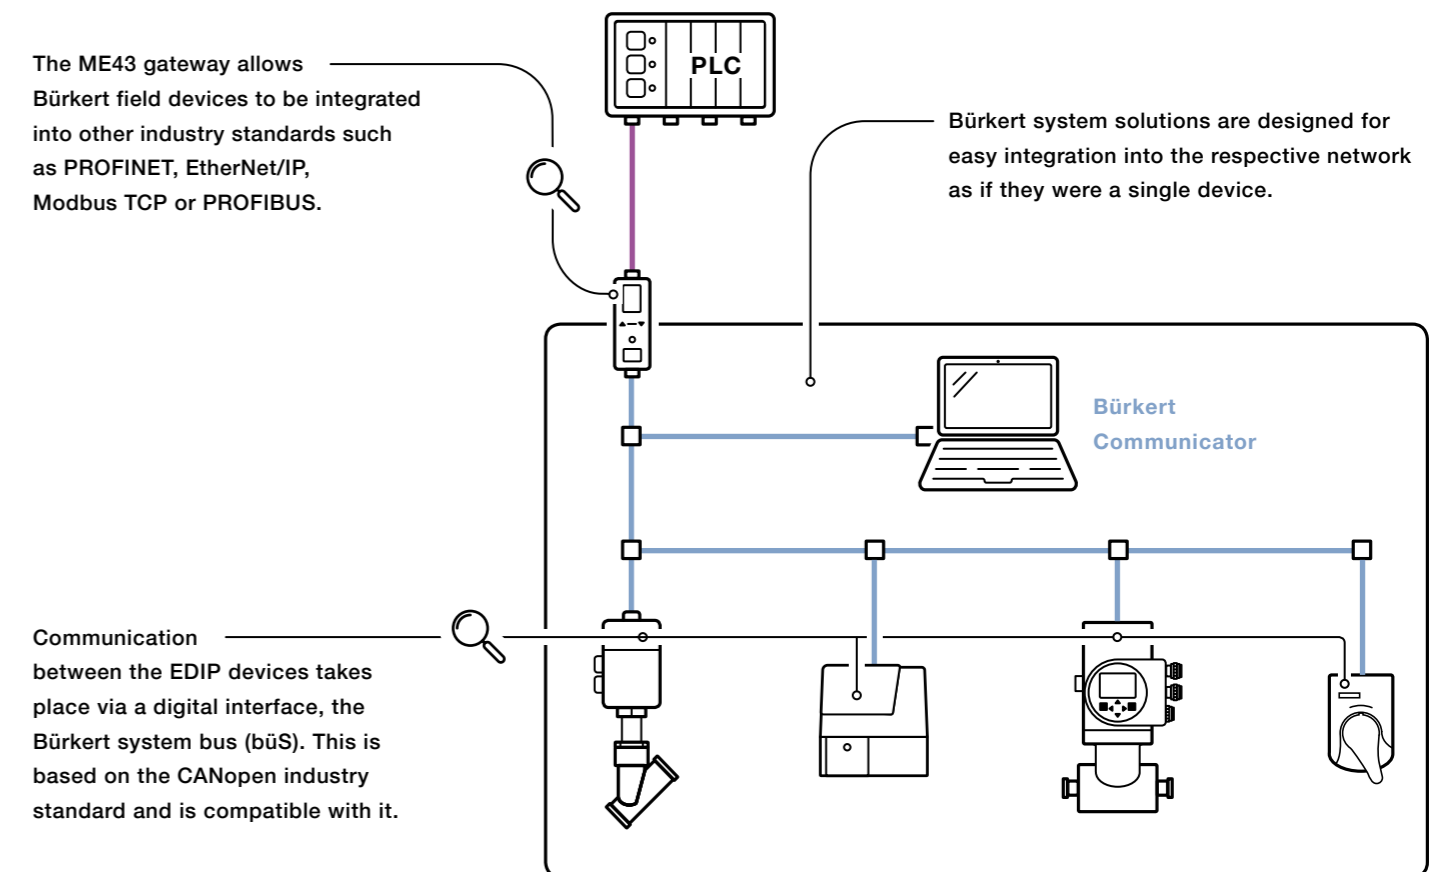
The ME43 gateway allows Bürkert field devices to be integrated into other industry standards such as PROFINET, EtherNet/IP, Modbus TCP or PROFIBUS.

PLC

Bürkert system solutions are designed for easy integration into the respective network as if they were a single device.

Bürkert Communicator

Communication between the EDIP devices takes place via a digital interface, the Bürkert system bus (büS). This is based on the CANopen industry standard and is compatible with it.